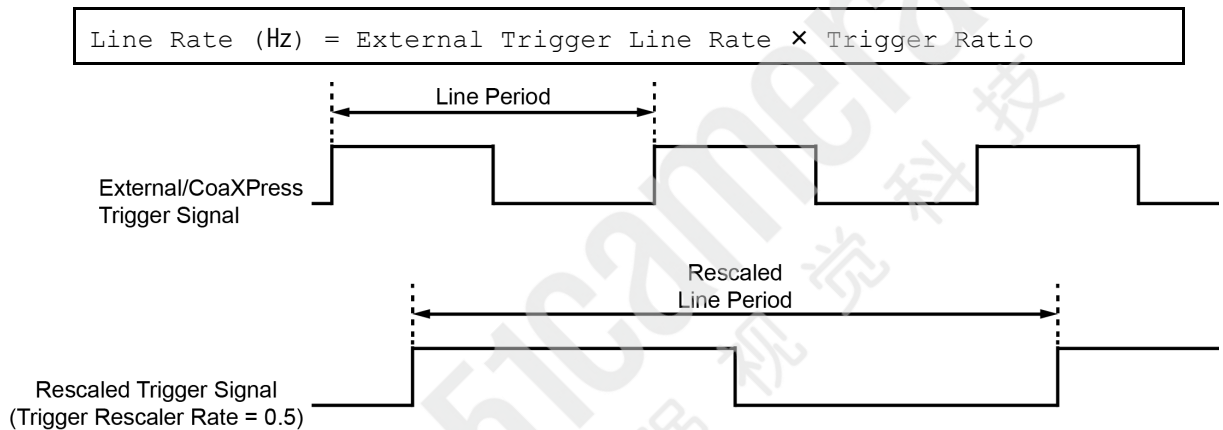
Line Rate (Hz) = External Trigger Line Rate × Trigger Ratio

Line Period

External/CoaXPress Trigger Signal

Rescaled Line Period

Rescaled Trigger Signal (Trigger Rescaler Rate = 0.5)

51camera 视觉 科技